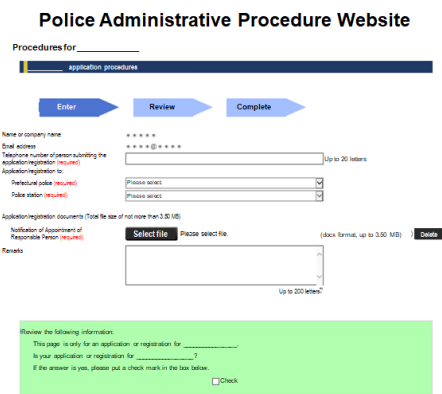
Police Administrative Procedure Website

Procedures for ___________

________ application procedures

Enter

Review

Complete

Name or company name ＊＊＊＊＊

Email address ＊＊＊＊@＊＊＊＊

Telephone number of person submitting the application/registration (required) Up to 20 letters

Application/registration to:

Prefectural police (required) Please select

Police station (required) Please select

Application/registration documents (Total file size of not more than 3.50 MB)

Notification of Appointment of Responsible Person (required) Select file Please select file. (.docx format, up to 3.50 MB) Delete

Remarks

Up to 200 letters

Review the following information:

This page is only for an application or registration for ______________.

Is your application or registration for ______________?

If the answer is yes, please put a check mark in the box below.

Check